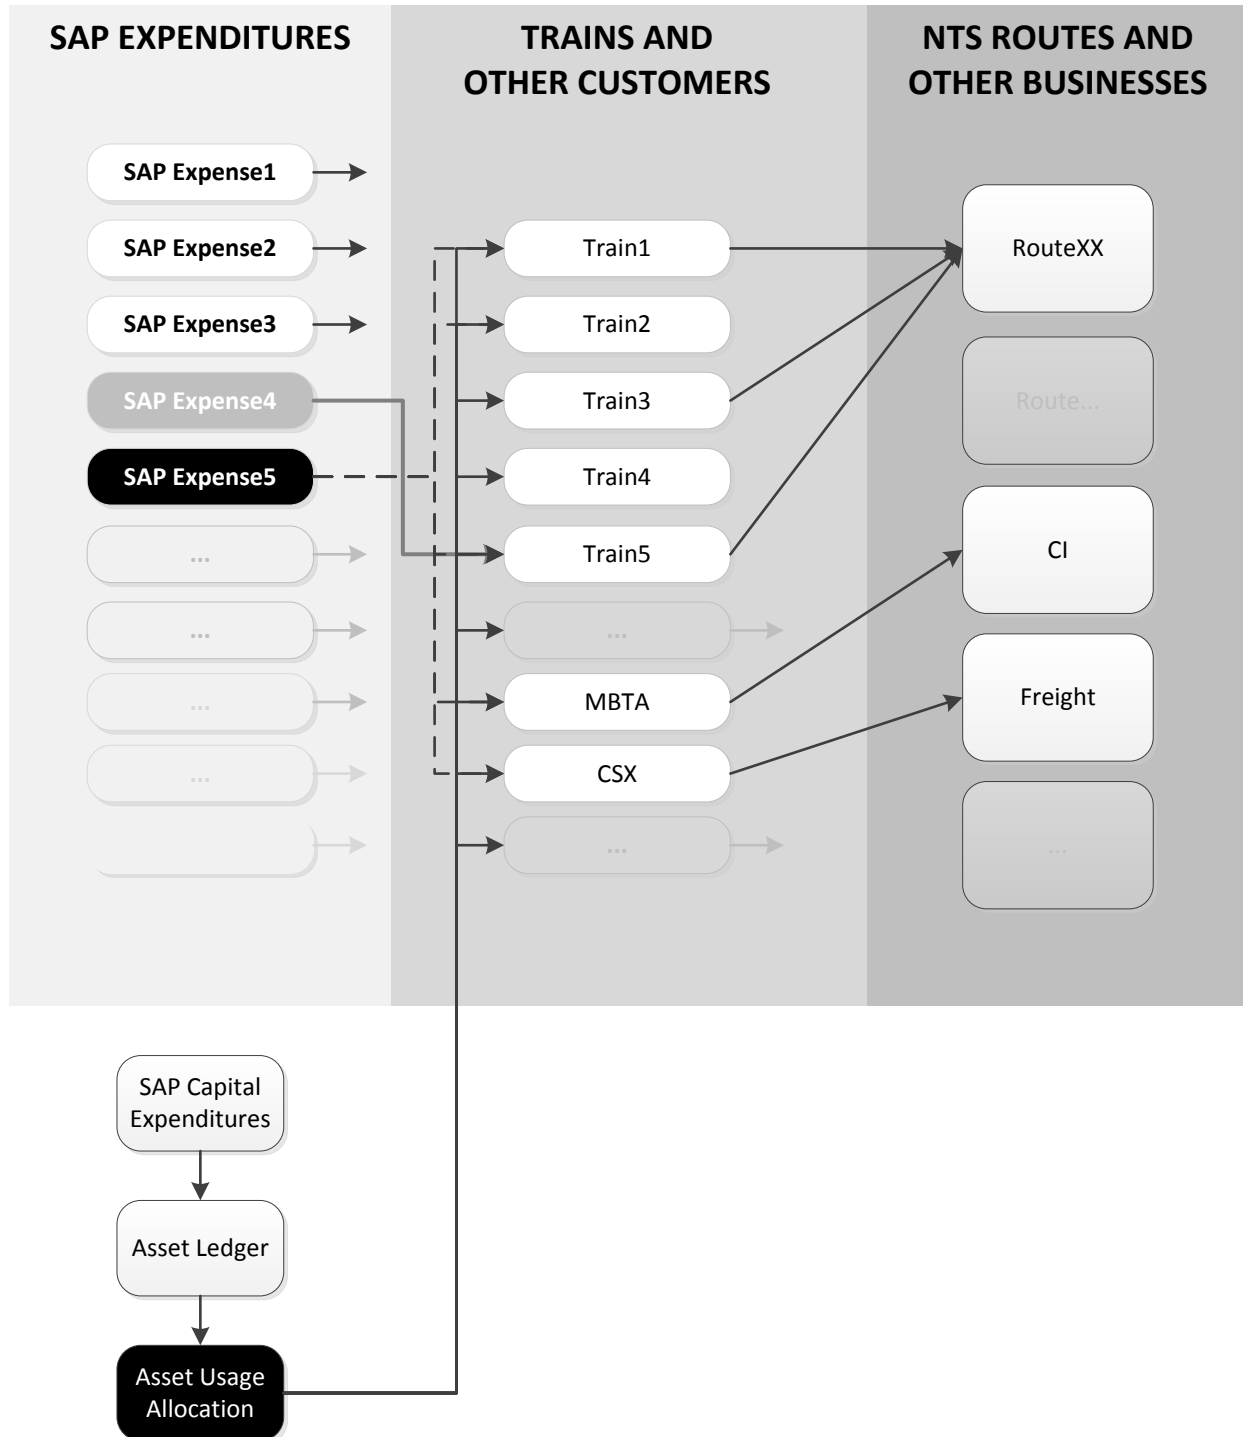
SAP EXPENDITURES

TRAINS AND OTHER CUSTOMERS

NTS ROUTES AND OTHER BUSINESSES

SAP Expense1
SAP Expense2
SAP Expense3
SAP Expense4
SAP Expense5
...
...
...
...

Train1
Train2
Train3
Train4
Train5
...
MBTA
CSX
...

RouteXX
Route...
CI
Freight
...

SAP Capital Expenditures

Asset Ledger

Asset Usage Allocation